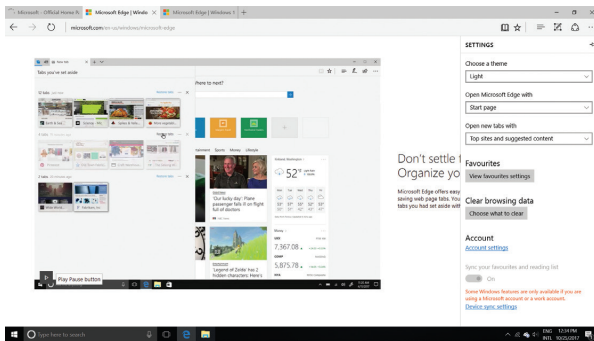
Microsoft - Official Home P

Microsoft Edge | Windo

Microsoft Edge | Windows 1

microsoft.com/en-us/windows/microsoft-edge

Tabs you've set aside

Where to next?

'Our lucky day': Plane passenger falls ill on flight full of doctors

'Legend of Zelda' fan creates characters

7,367.08

5,875.78

52°

Play Pause button

Don't settle f

Organize yo

Microsoft Edge offers easy saving web page tabs. You tabs you need set aside wit

SETTINGS

Choose a theme

Light

Open Microsoft Edge with

Start page

Open new tabs with

Top sites and suggested content

Favourites

View favourites settings

Clear browsing data

Choose what to clear

Account

Account settings

Sync your favourites and reading list

On

Some Windows features are only available if you are using a Microsoft account or a work account.

Device sync settings

Type here to search

ENG INTL 12:54 PM 10/25/2017